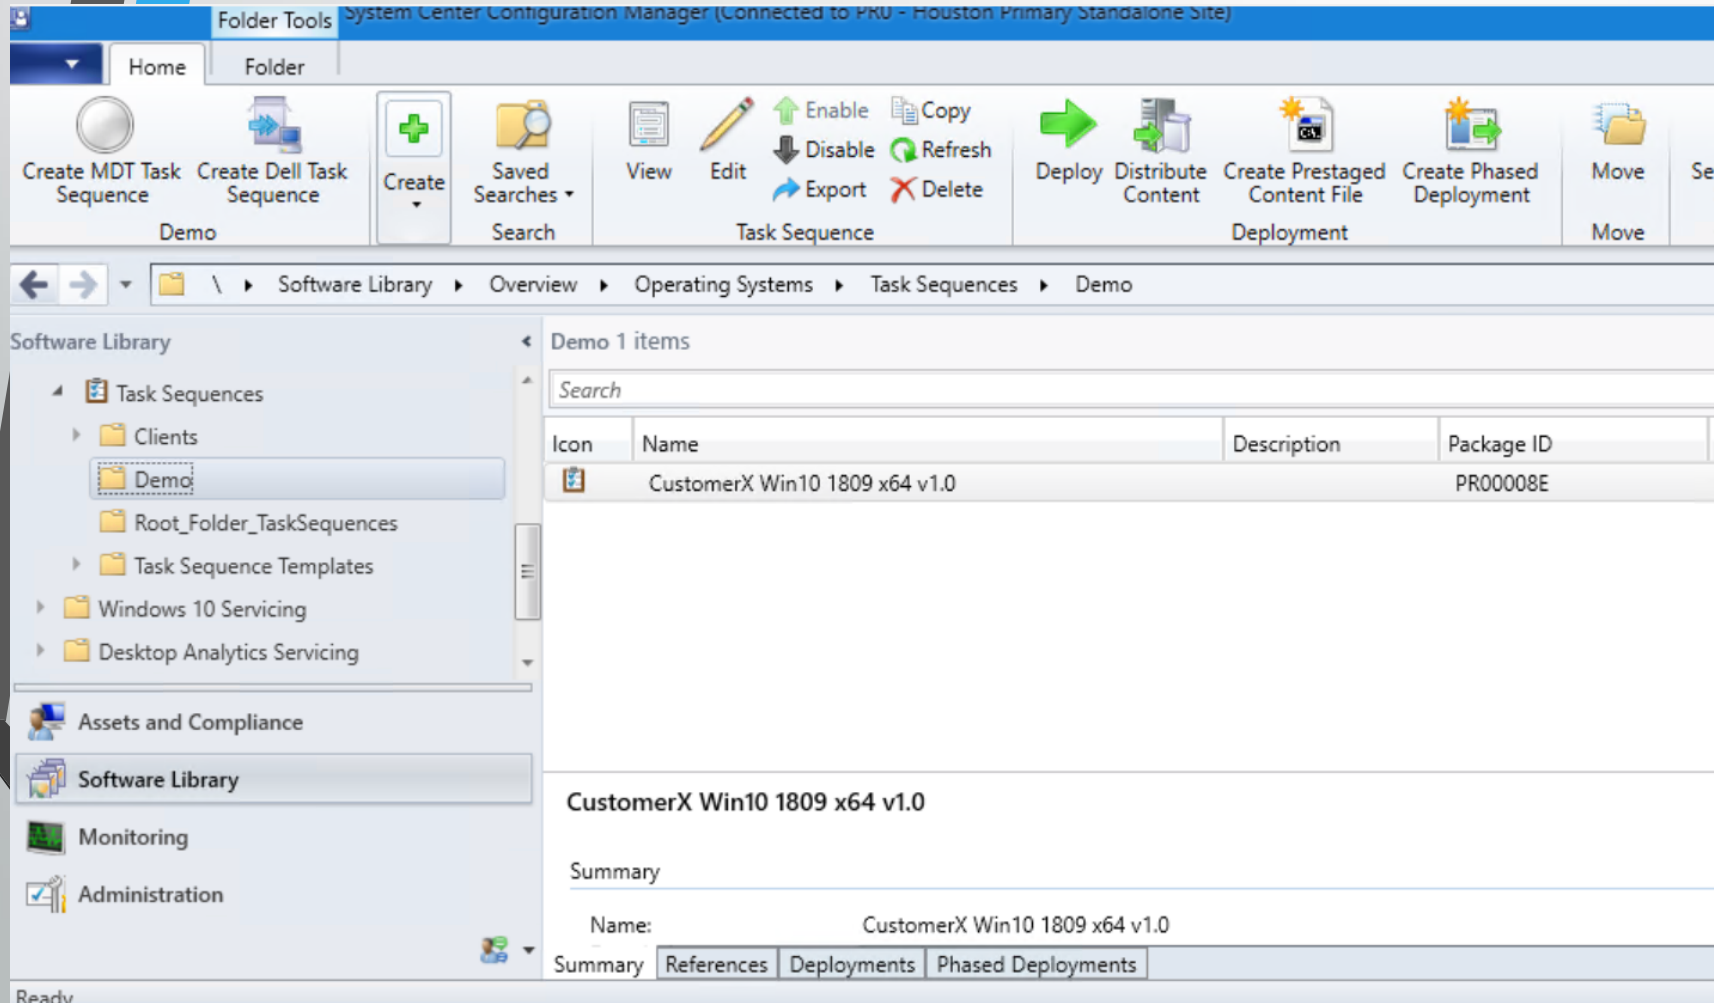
Folder Tools System Center Configuration Manager (Connected to PR0 - Houston Primary Standalone Site)

Home Folder

Create MDT Task Sequence
Create Dell Task Sequence
Demo

Create

Saved Searches
Search

View
Edit
Enable
Disable
Export
Copy
Refresh
Delete
Task Sequence

Deploy
Distribute Content
Create Prestaged Content File
Create Phased Deployment
Deployment

Move
Move

Se

\ Software Library Overview Operating Systems Task Sequences Demo

Software Library

Task Sequences
Clients
Demo
Root_Folder_TaskSequences
Task Sequence Templates
Windows 10 Servicing
Desktop Analytics Servicing

Assets and Compliance
Software Library
Monitoring
Administration

Demo 1 items

Search

| Icon | Name | Description | Package ID |
|---|---|---|---|
| | CustomerX Win10 1809 x64 v1.0 | | PR00008E |

CustomerX Win10 1809 x64 v1.0

Summary

Name: CustomerX Win10 1809 x64 v1.0

Summary References Deployments Phased Deployments

Ready